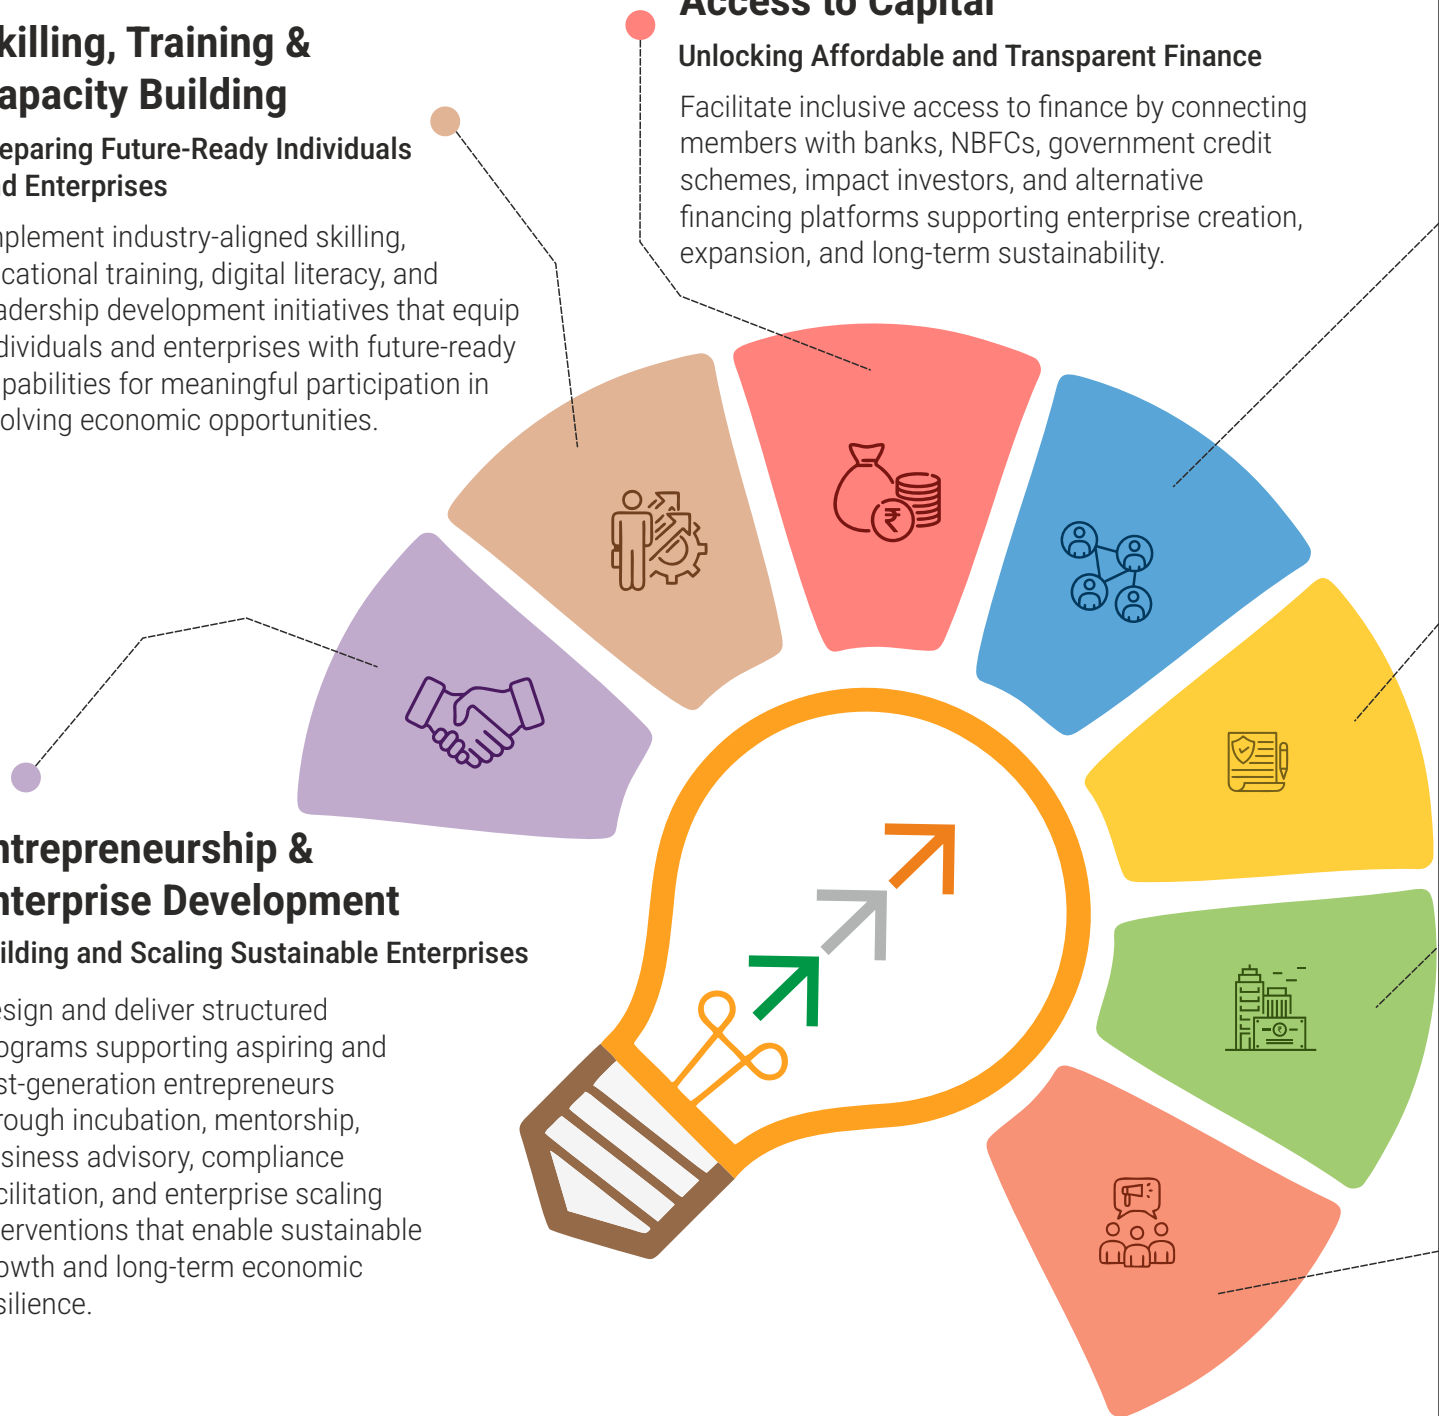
killing, Training & apacity Building

eparing Future-Ready Individuals d Enterprises

plement industry-aligned skilling, cational training, digital literacy, and adership development initiatives that equip dividuals and enterprises with future-ready pabilities for meaningful participation in olving economic opportunities.

Access to Capital

Unlocking Affordable and Transparent Finance

Facilitate inclusive access to finance by connecting members with banks, NBFCs, government credit schemes, impact investors, and alternative financing platforms supporting enterprise creation, expansion, and long-term sustainability.

ntrepreneurship & nterprise Development

ilding and Scaling Sustainable Enterprises

esign and deliver structured ograms supporting aspiring and st-generation entrepreneurs rough incubation, mentorship, siness advisory, compliance cilitation, and enterprise scaling erventions that enable sustainable owth and long-term economic silience.